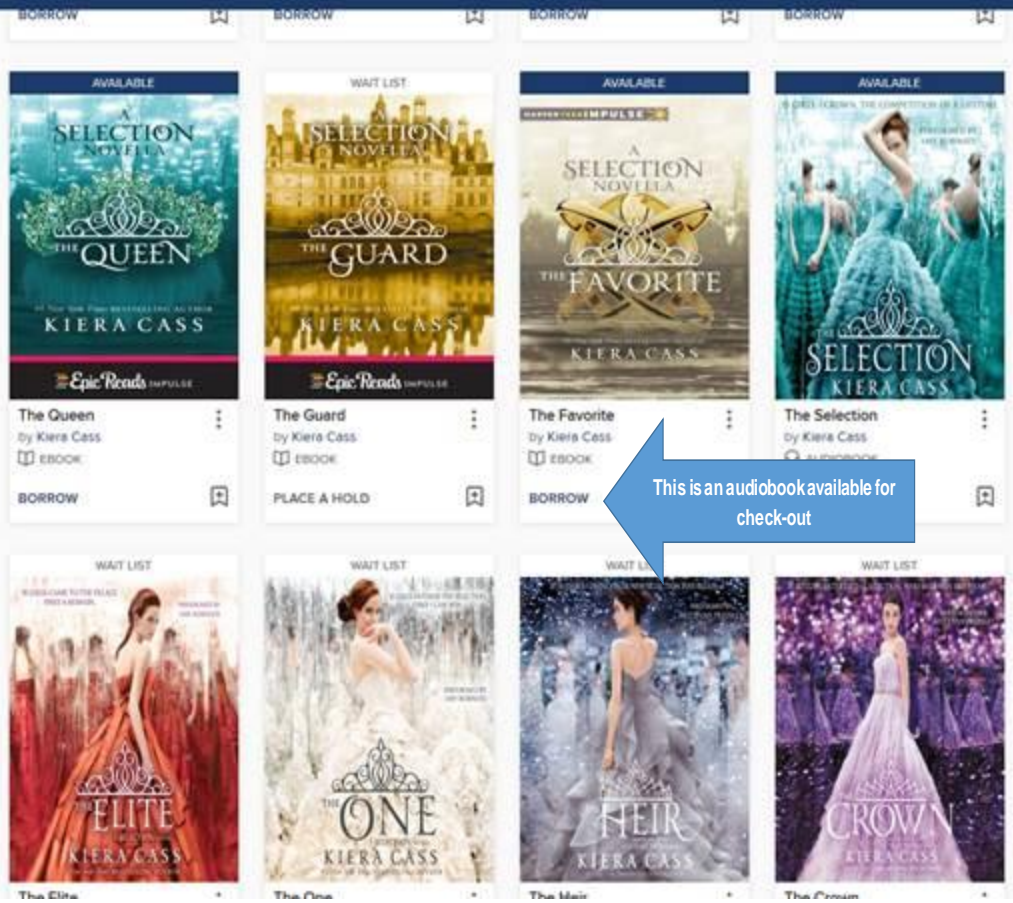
BORROW

BORROW

BORROW

BORROW

AVAILABLE

A SELECTION NOVELLA

THE QUEEN

KIERA CASS

Epic Reads IMPULSE

The Queen

by Kiera Cass

EBOOK

BORROW

WAIT LIST

A SELECTION NOVELLA

THE GUARD

KIERA CASS

Epic Reads IMPULSE

The Guard

by Kiera Cass

EBOOK

PLACE A HOLD

AVAILABLE

IMPULSE

A SELECTION NOVELLA

THE FAVORITE

KIERA CASS

The Favorite

by Kiera Cass

EBOOK

BORROW

AVAILABLE

THE SELECTION

KIERA CASS

The Selection

by Kiera Cass

AUDIOBOOK

This is an audiobook available for check-out

WAIT LIST

THE ELITE

KIERA CASS

The Elite

WAIT LIST

THE ONE

KIERA CASS

The One

WAIT LIST

THE HEIR

KIERA CASS

The Heir

WAIT LIST

THE CROWN

KIERA CASS

The Crown